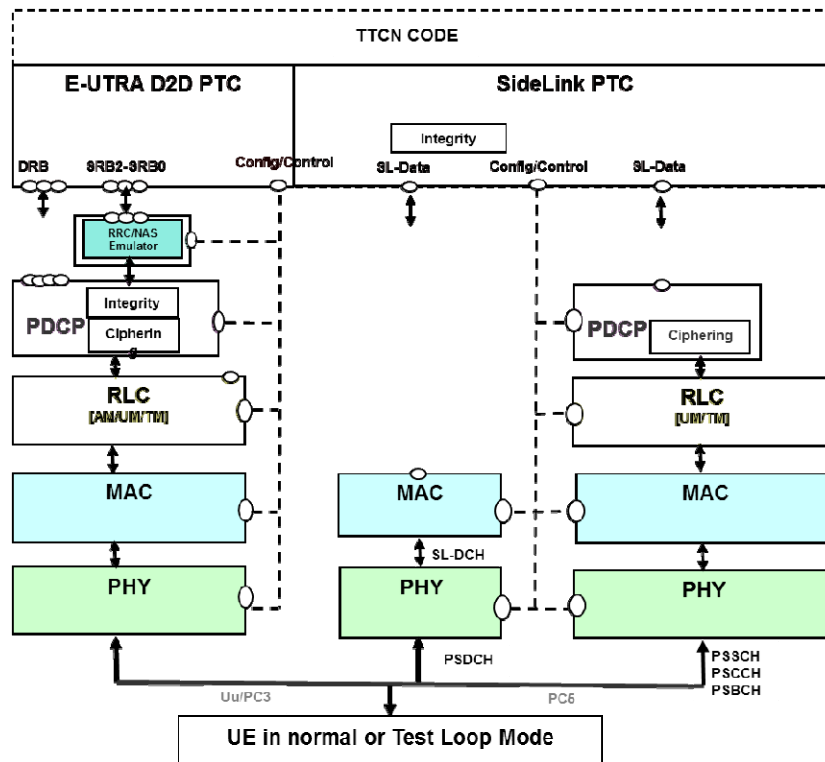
TTCN CODE

E-UTRA D2D PTC

SideLink PTC

Integrity

DRB

SRB2-SRB0

Config/Control

SL-Data

Config/Control

SL-Data

RRC/NAS Emulator

PDCP

Integrity

Ciphering

PDCP

Ciphering

RLC
[AM/UM/TM]

RLC
[UM/TM]

MAC

MAC

MAC

SL-DCH

PHY

PHY

PHY

PSDCH

PSSCH
PSCCH
PSBCH

Uu/PC3

PC5

UE in normal or Test Loop Mode